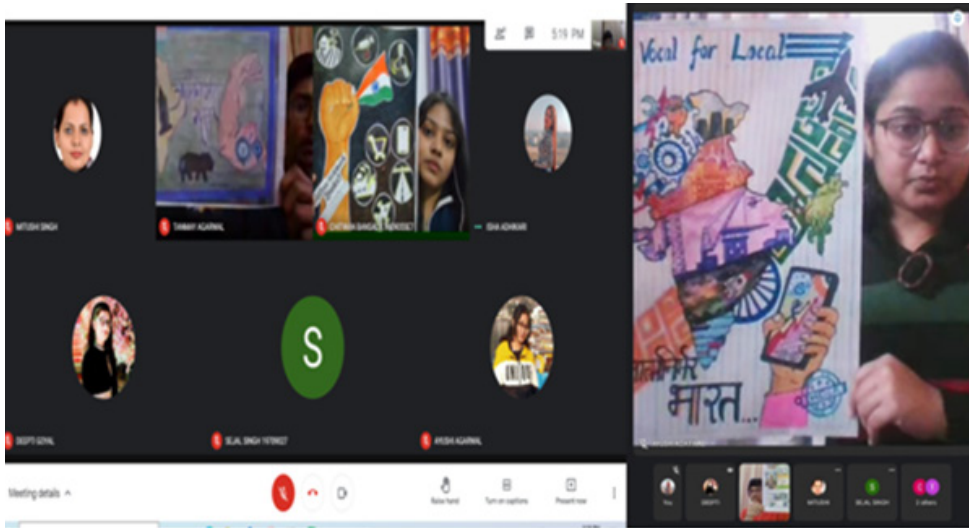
5:19 PM

MITUSHI SINGH

TANMAY AGARWAL

CHETANYA BANSAL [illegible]

ISHA ADHIKARI

S

DEEPTI GOYAL

SEJAL SINGH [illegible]

AYUSHI AGARWAL

Meeting details ^

Raise hand

Turn on captions

Present now

Vocal for Local

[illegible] भारत...

You

DEEPTI

MITUSHI

S

SEJAL SINGH

C E

2 others